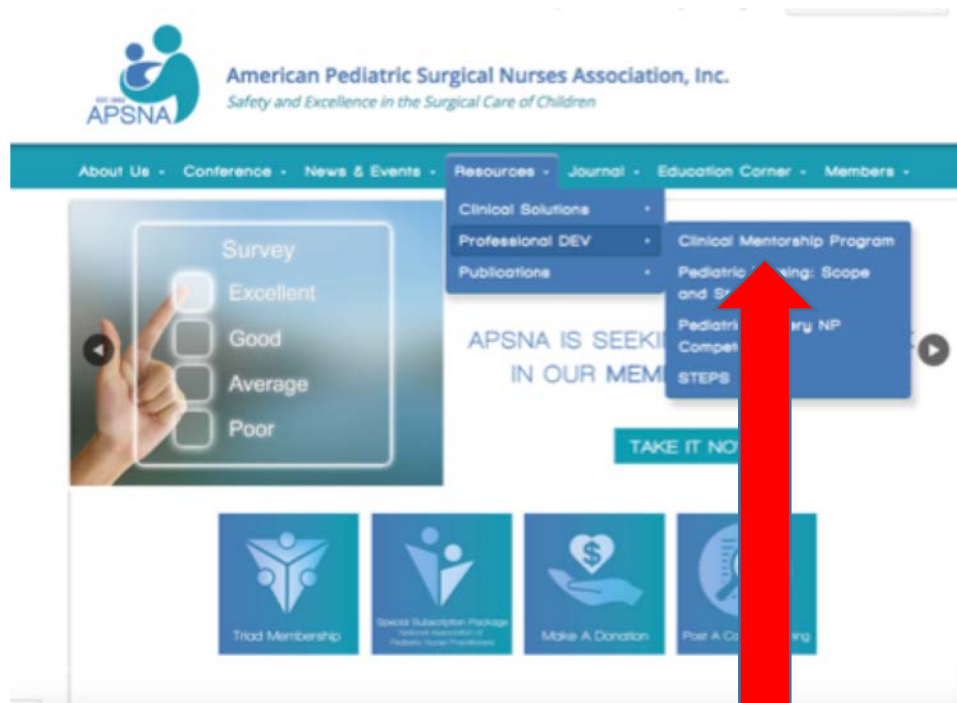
EST. 1990
APSNA

American Pediatric Surgical Nurses Association, Inc.
Safety and Excellence in the Surgical Care of Children

About Us - Conference - News & Events - Resources - Journal - Education Corner - Members -

Clinical Solutions
Professional DEV
Publications

Clinical Mentorship Program
Pediatric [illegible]ing: Scope and St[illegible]
Pediatric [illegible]ery NP Compet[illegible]
STEPS

Survey
Excellent
Good
Average
Poor

APSNA IS SEEKI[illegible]
IN OUR MEM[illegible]

TAKE IT NO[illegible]

Triad Membership

Special Subscription Package
National Association of Pediatric Nurse Practitioners

Make A Donation

Post A Co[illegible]ing